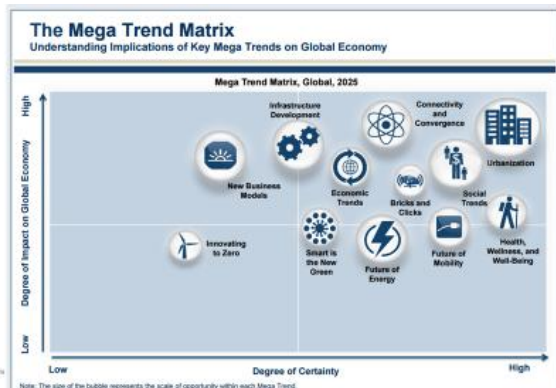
The Mega Trend Matrix
Understanding Implications of Key Mega Trends on Global Economy

Mega Trend Matrix, Global, 2025

High
Degree of Impact on Global Economy
Low

Infrastructure Development
Connectivity and Convergence
Urbanization
New Business Models
Economic Trends
Bricks and Clicks
Social Trends
Innovating to Zero
Smart is the New Green
Future of Energy
Future of Mobility
Health, Wellness, and Well-Being

Low
Degree of Certainty
High

Note: The size of the bubble represents the scale of opportunity within each Mega Trend.